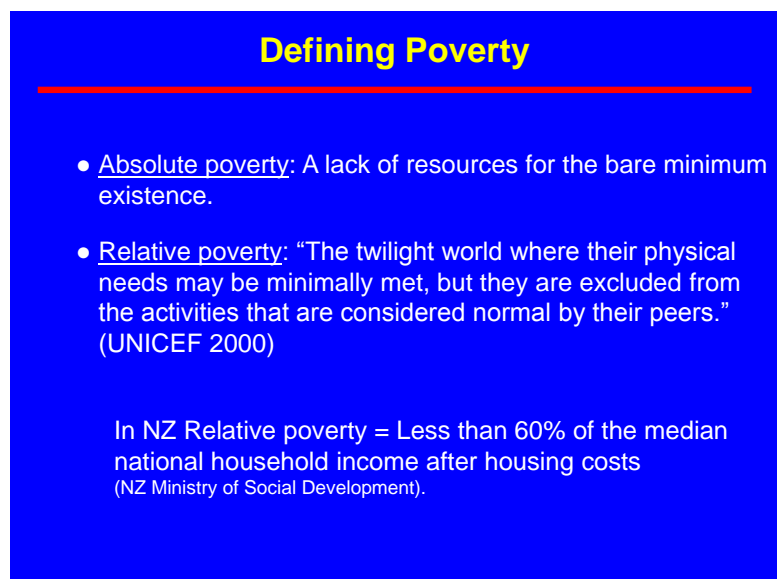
Defining Poverty

• Absolute poverty: A lack of resources for the bare minimum existence.

• Relative poverty: “The twilight world where their physical needs may be minimally met, but they are excluded from the activities that are considered normal by their peers.” (UNICEF 2000)

In NZ Relative poverty = Less than 60% of the median national household income after housing costs (NZ Ministry of Social Development).